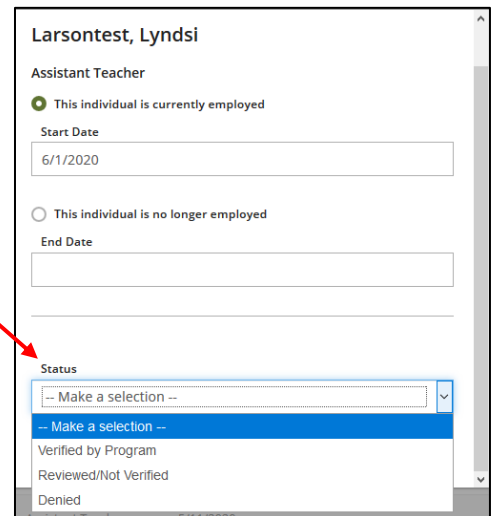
Larsontest, Lyndsi

Assistant Teacher

This individual is currently employed

Start Date

6/1/2020

This individual is no longer employed

End Date

Status

-- Make a selection --

-- Make a selection --

Verified by Program

Reviewed/Not Verified

Denied